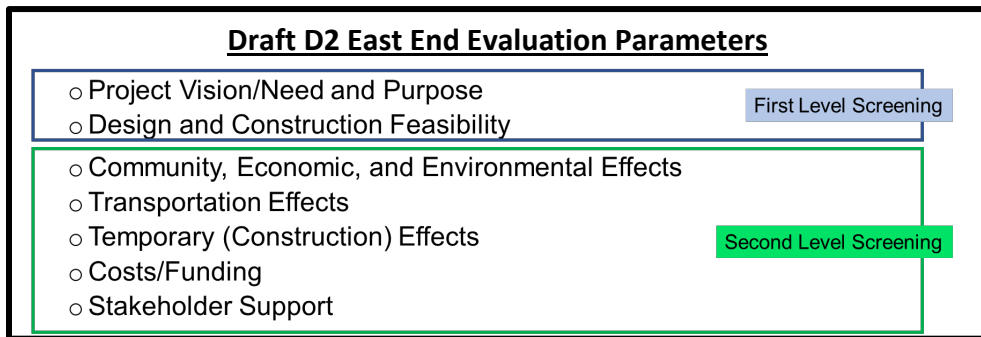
Draft D2 East End Evaluation Parameters

o Project Vision/Need and Purpose
o Design and Construction Feasibility

First Level Screening

o Community, Economic, and Environmental Effects
o Transportation Effects
o Temporary (Construction) Effects
o Costs/Funding
o Stakeholder Support

Second Level Screening